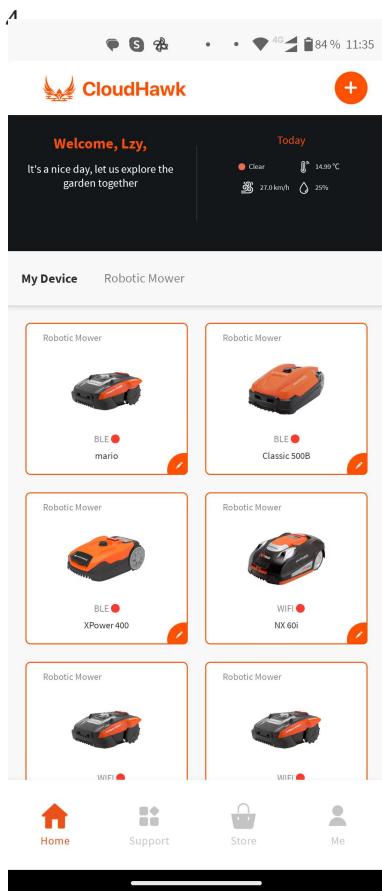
4

4G 84 % 11:35

CloudHawk

Welcome, Lzy,

It's a nice day, let us explore the garden together

Today

Clear

14.99 ℃

27.0 km/h

25%

My Device Robotic Mower

Robotic Mower

BLE

mario

Robotic Mower

BLE

Classic 500B

Robotic Mower

BLE

XPower 400

Robotic Mower

WIFI

NX 60i

Robotic Mower

WIFI

Robotic Mower

WIFI

Home Support Store Me